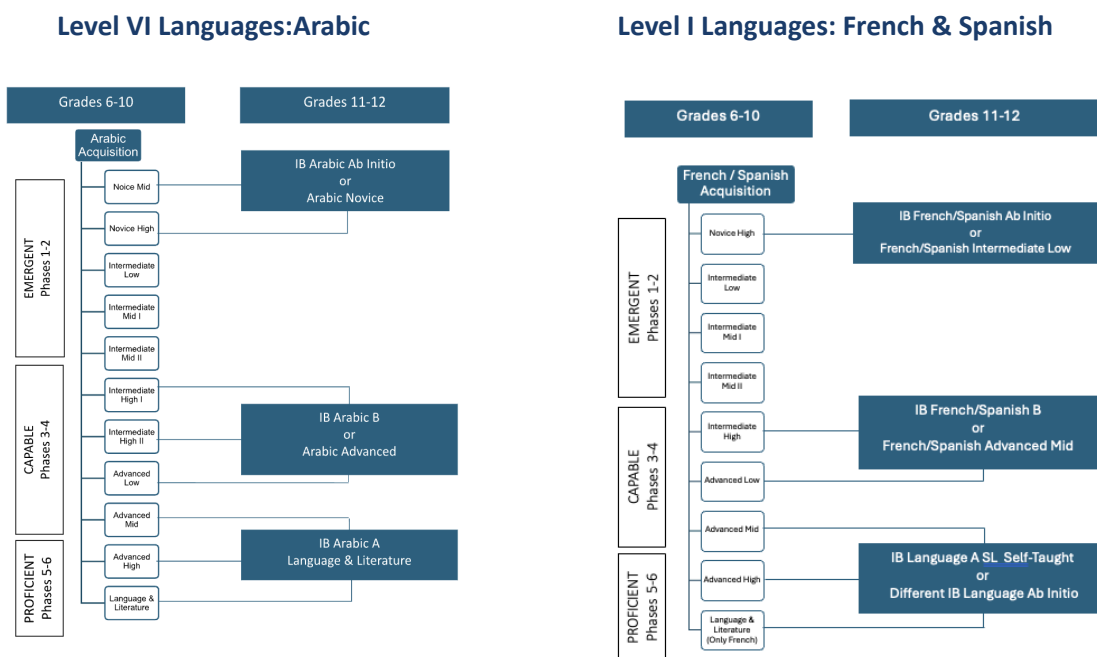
Level VI Languages:Arabic

Grades 6-10

Grades 11-12

Arabic Acquisition

EMERGENT Phases 1-2

CAPABLE Phases 3-4

PROFICIENT Phases 5-6

Noice Mid

Novice High

Intermediate Low

Intermediate Mid I

Intermediate Mid II

Intermediate High I

Intermediate High II

Advanced Low

Advanced Mid

Advanced High

Language & Literature

IB Arabic Ab Initio
or
Arabic Novice

IB Arabic B
or
Arabic Advanced

IB Arabic A
Language & Literature

Level I Languages: French & Spanish

Grades 6-10

Grades 11-12

French / Spanish Acquisition

EMERGENT Phases 1-2

CAPABLE Phases 3-4

PROFICIENT Phases 5-6

Novice High

Intermediate Low

Intermediate Mid I

Intermediate Mid II

Intermediate High

Advanced Low

Advanced Mid

Advanced High

Language & Literature (Only French)

IB French/Spanish Ab Initio
or
French/Spanish Intermediate Low

IB French/Spanish B
or
French/Spanish Advanced Mid

IB Language A SL Self-Taught
or
Different IB Language Ab Initio